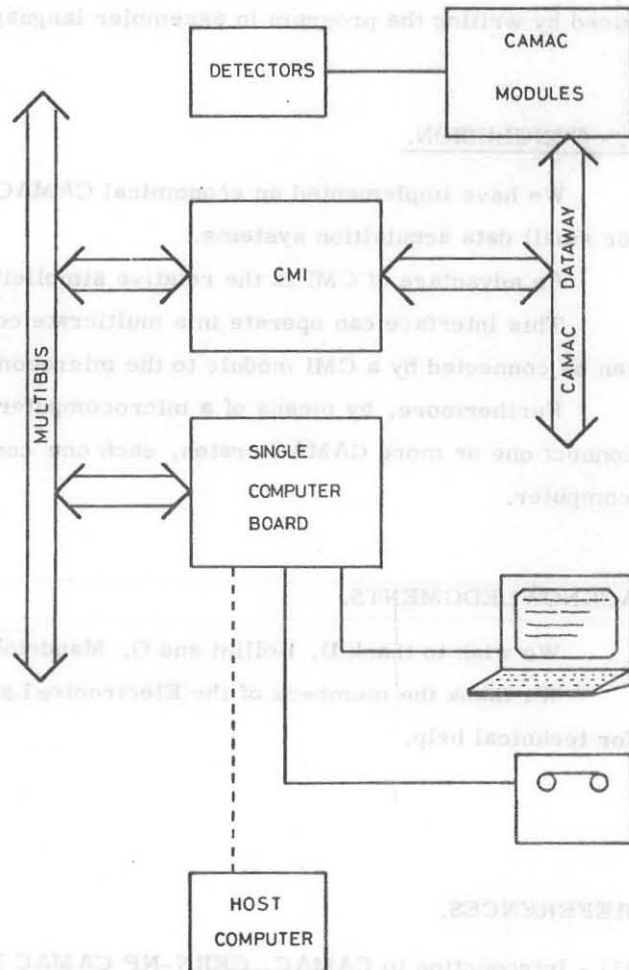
ced by writing the program in assembler langu

DETECTORS

CAMAC

MODULES

CONCLUSION.

We have implemented an economical CAMAC

for small data acquisition systems.

advantages of CMI is the relative simplicit

This interface can operate in a multicrate co

can be connected by a CMI module to the microcom

Furthermore, by means of a microcomputer

connect one or more CAMAC crates, each one con

computer.

MULTIBUS

CMI

DATAWAY

CAMAC

SINGLE

COMPUTER

BOARD

ACKNOWLEDGMENTS.

We wish to thank D. Bollini and G. Mandrio

We thank the members of the Electronics La

for technical help.

HOST

COMPUTER

REFERENCES.

(1) - Introduction to CAMAC - CERN-NP CAMAC N